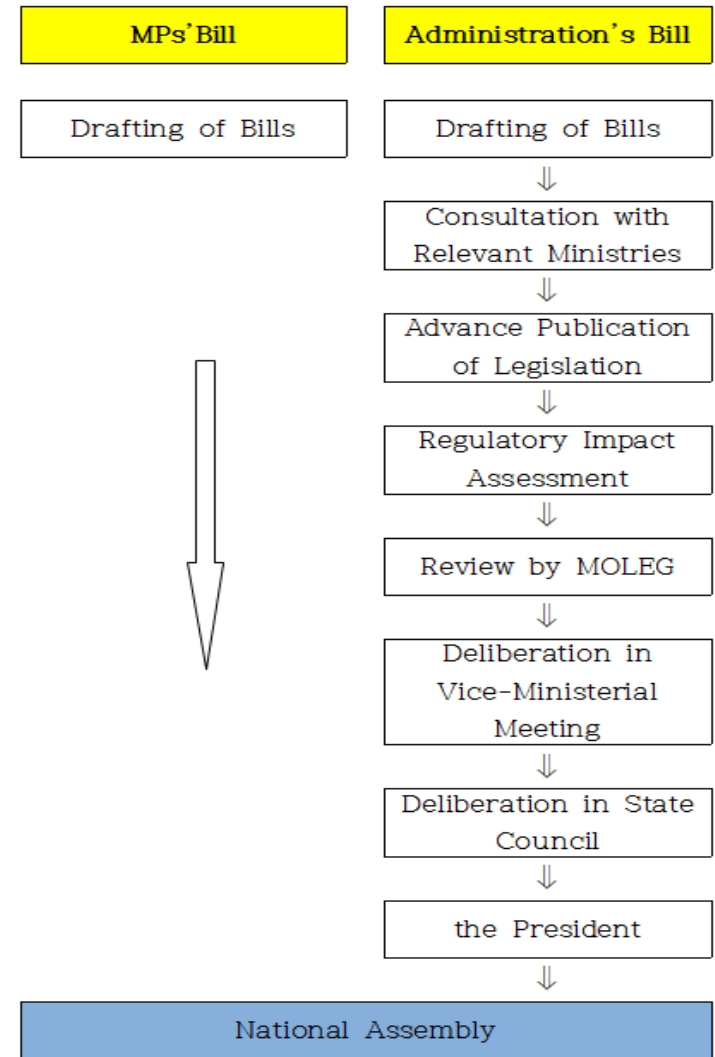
MPs' Bill

Administration's Bill

Drafting of Bills

Drafting of Bills

⇓

Consultation with Relevant Ministries

⇓

Advance Publication of Legislation

⇓

Regulatory Impact Assessment

⇓

Review by MOLEG

⇓

Deliberation in Vice-Ministerial Meeting

⇓

Deliberation in State Council

⇓

the President

⇓

National Assembly